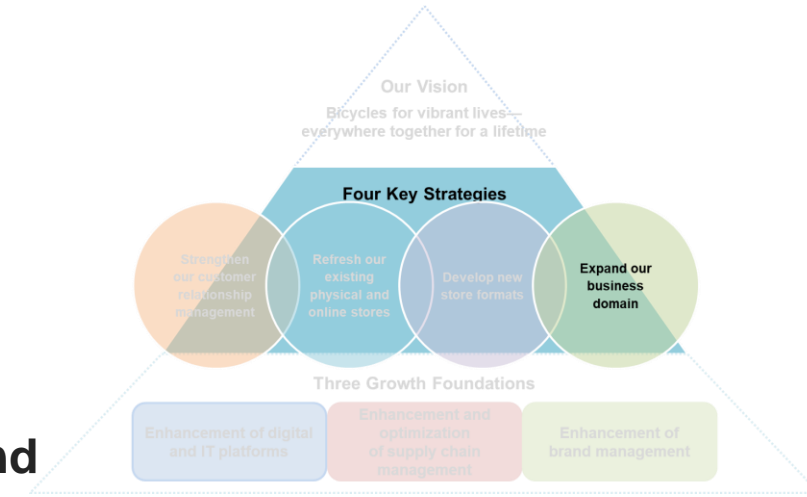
Our Vision

Bicycles for vibrant lives—everywhere together for a lifetime

Four Key Strategies

Strengthen our customer relationship management

Refresh our existing physical and online stores

Develop new store formats

Expand our business domain

Three Growth Foundations

Enhancement of digital and IT platforms

Enhancement and optimization of supply chain management

Enhancement of brand management

nd